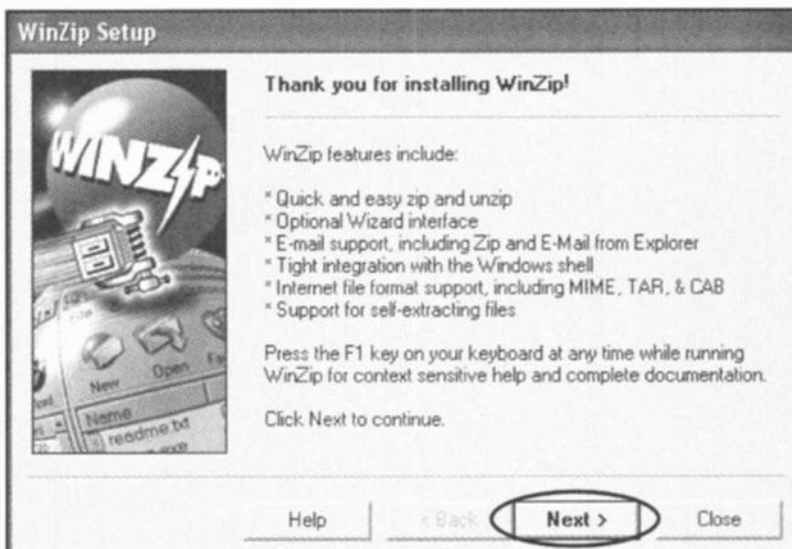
WinZip Setup

WINZIP

New Open

Name
readme.txt

Thank you for installing WinZip!

WinZip features include:

* Quick and easy zip and unzip
* Optional Wizard interface
* E-mail support, including Zip and E-Mail from Explorer
* Tight integration with the Windows shell
* Internet file format support, including MIME, TAR, & CAB
* Support for self-extracting files

Press the F1 key on your keyboard at any time while running WinZip for context sensitive help and complete documentation.

Click Next to continue.

Help | < Back | Next > | Close